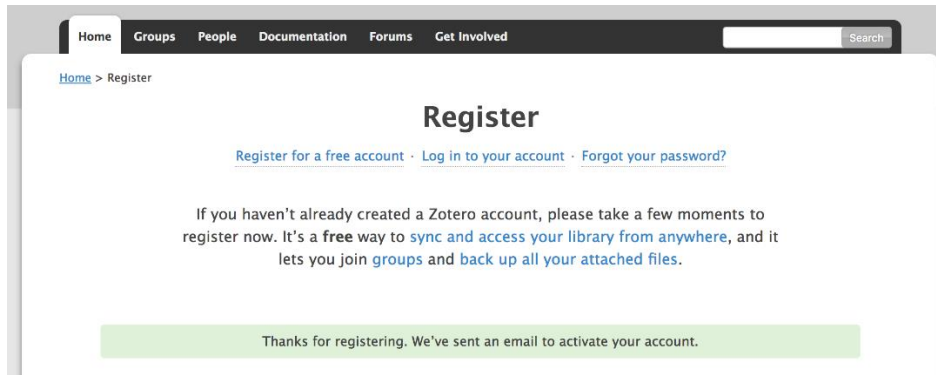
Home Groups People Documentation Forums Get Involved

Search

Home > Register

Register

Register for a free account · Log in to your account · Forgot your password?

If you haven't already created a Zotero account, please take a few moments to register now. It's a **free** way to sync and access your library from anywhere, and it lets you join groups and back up all your attached files.

Thanks for registering. We've sent an email to activate your account.